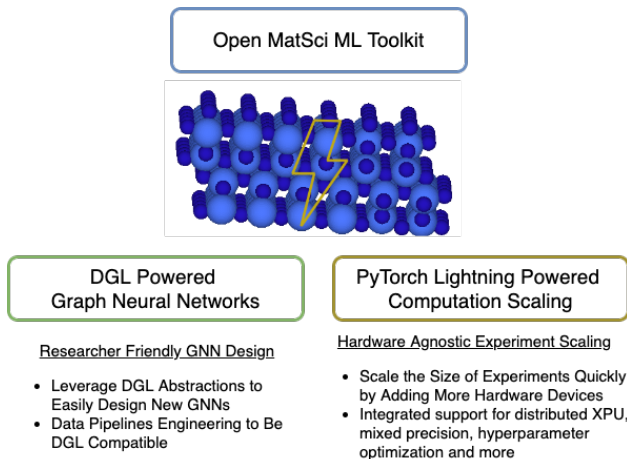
Open MatSci ML Toolkit

DGL Powered
Graph Neural Networks

Researcher Friendly GNN Design

- Leverage DGL Abstractions to Easily Design New GNNs
- Data Pipelines Engineering to Be DGL Compatible

PyTorch Lightning Powered
Computation Scaling

Hardware Agnostic Experiment Scaling

- Scale the Size of Experiments Quickly by Adding More Hardware Devices
- Integrated support for distributed XPU, mixed precision, hyperparameter optimization and more